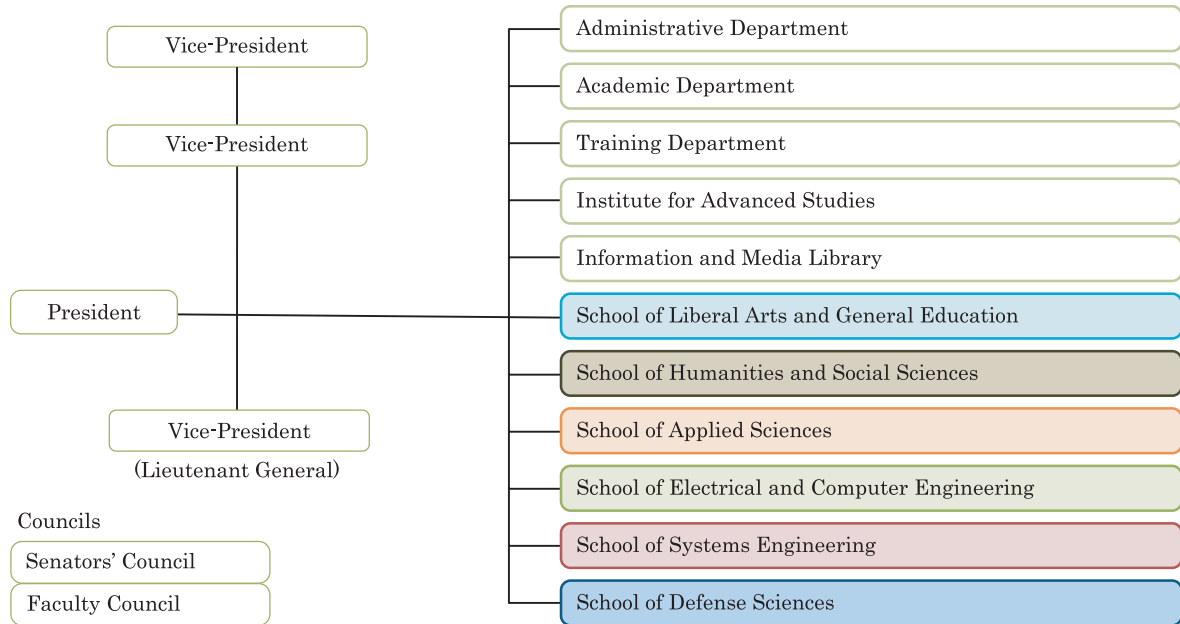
Vice-President

Vice-President

President

Vice-President
(Lieutenant General)

Councils

Senators' Council

Faculty Council

Administrative Department

Academic Department

Training Department

Institute for Advanced Studies

Information and Media Library

School of Liberal Arts and General Education

School of Humanities and Social Sciences

School of Applied Sciences

School of Electrical and Computer Engineering

School of Systems Engineering

School of Defense Sciences